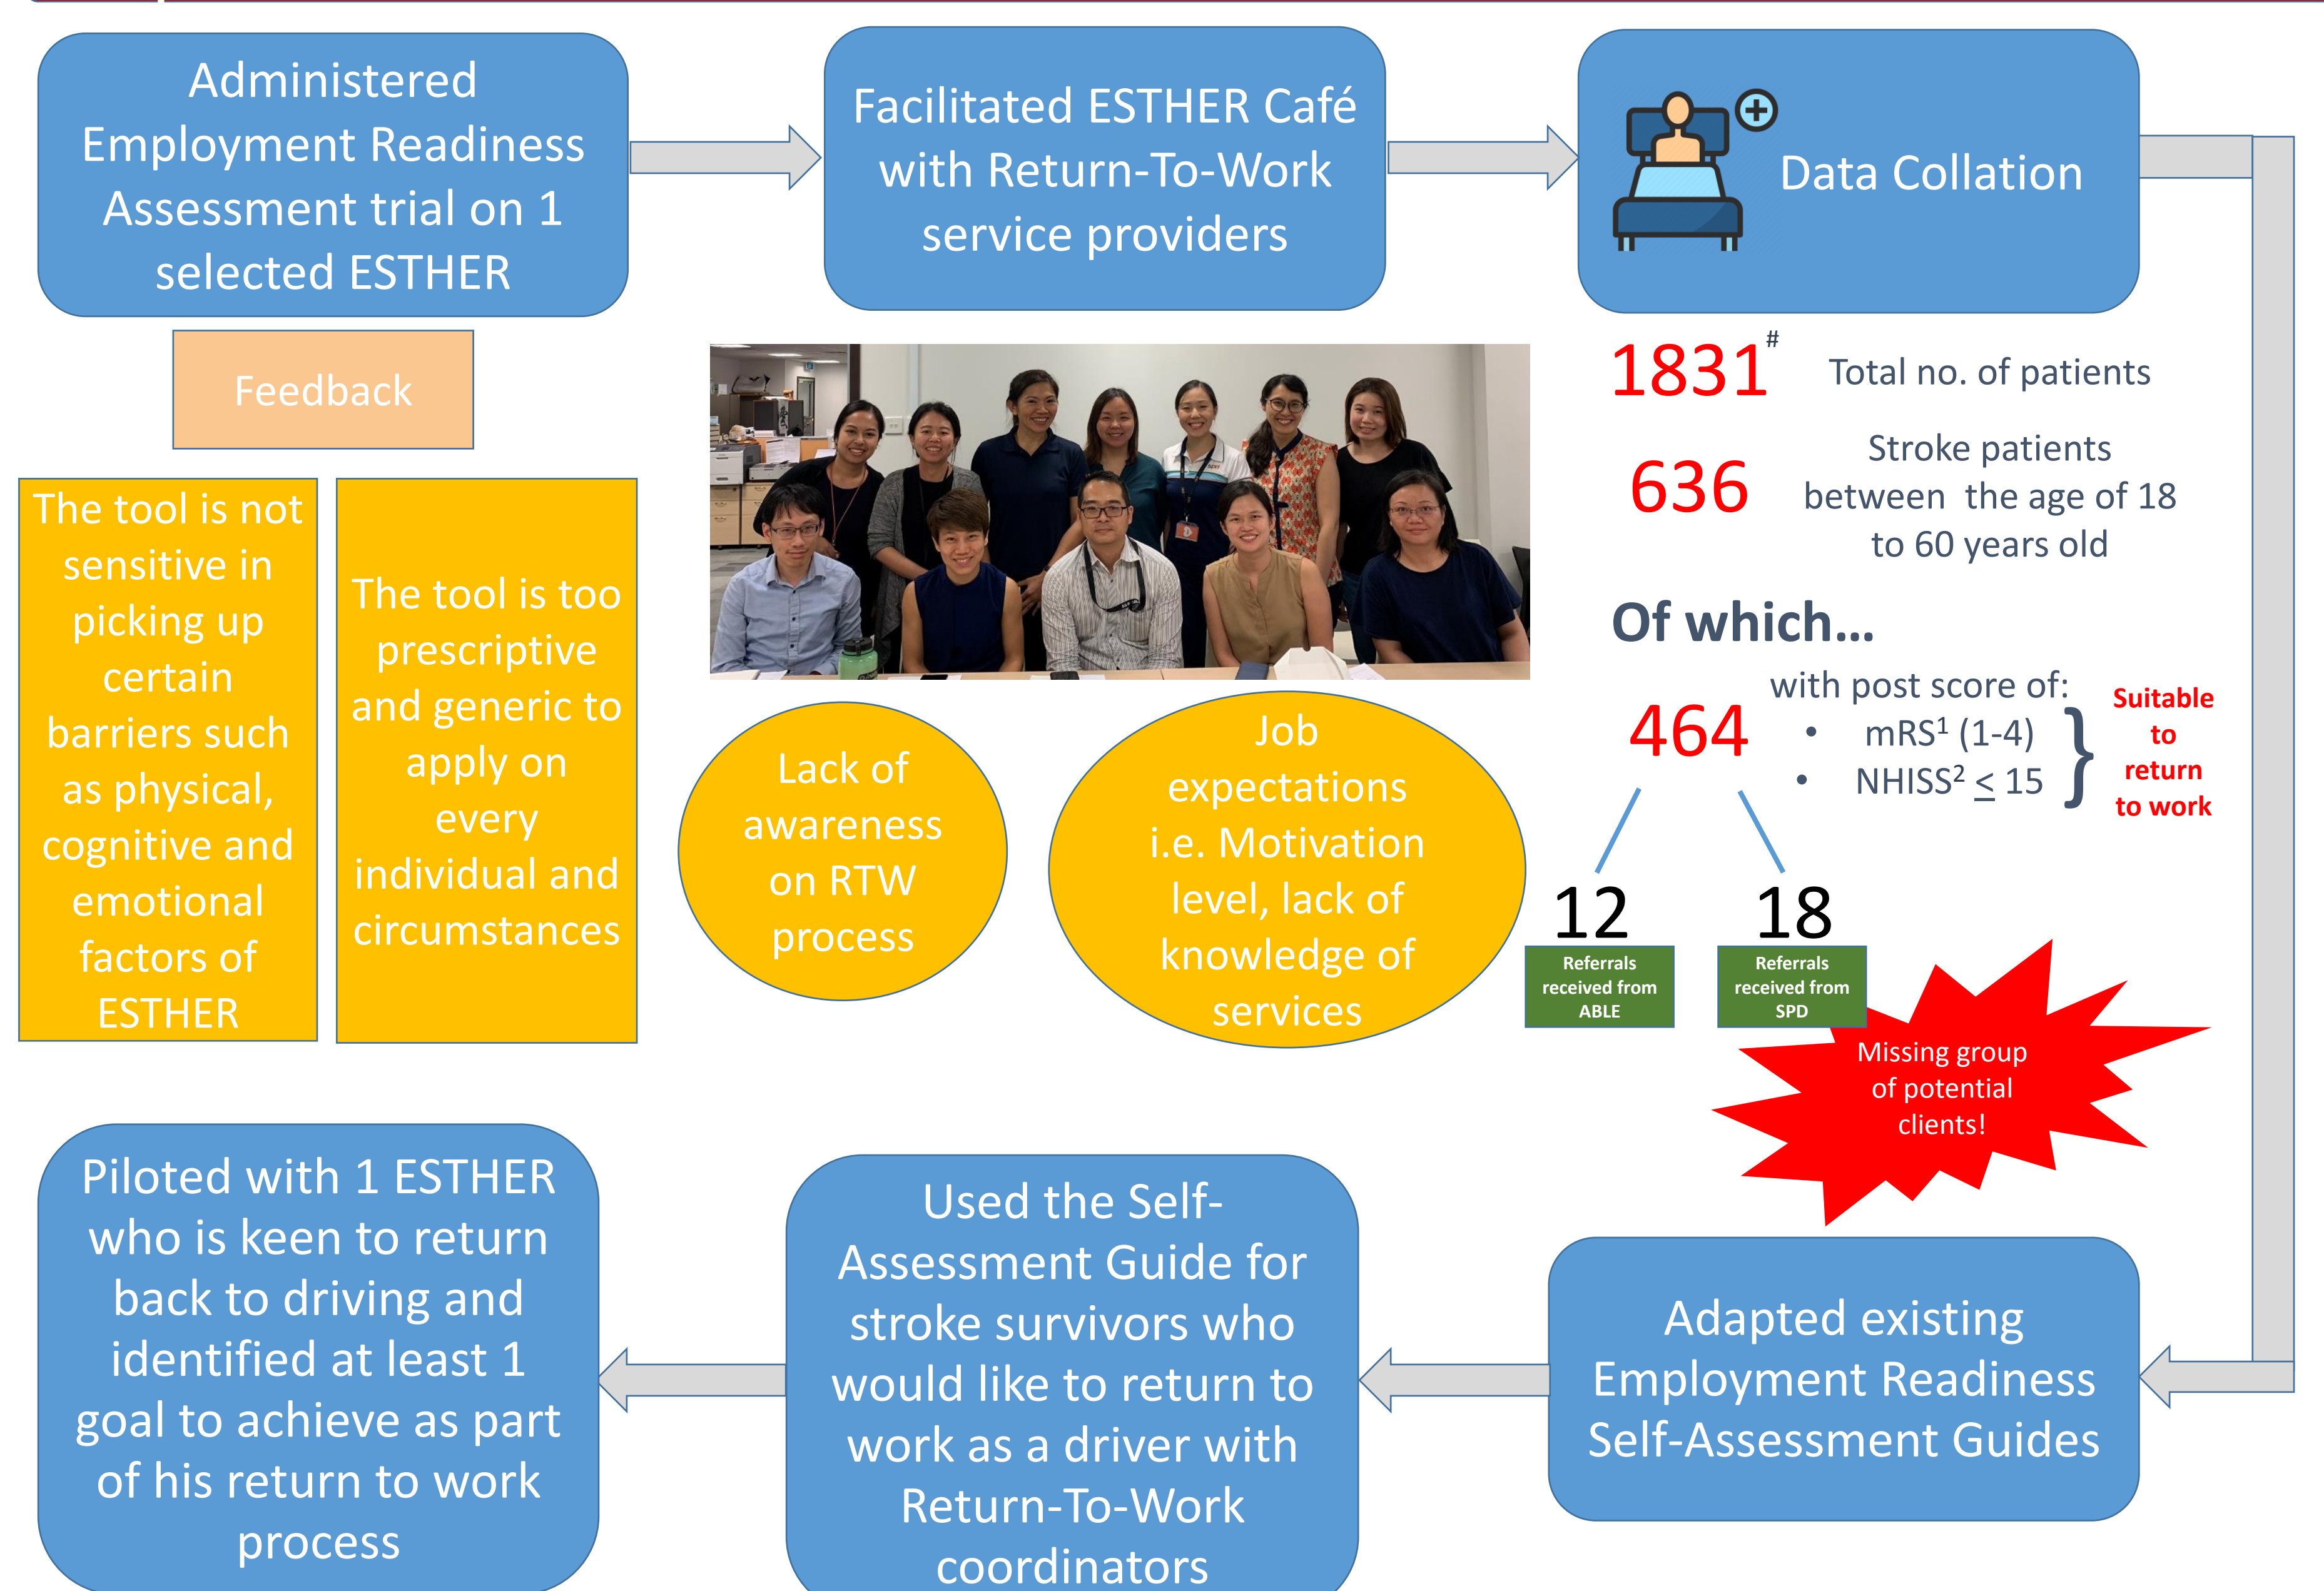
Administered Employment Readiness Assessment trial on 1 selected ESTHER

Facilitated ESTHER Café with Return-To-Work service providers

Data Collation

Feedback

The tool is not sensitive in picking up certain barriers such as physical, cognitive and emotional factors of ESTHER

The tool is too prescriptive and generic to apply on every individual and circumstances

Lack of awareness on RTW process

Job expectations i.e. Motivation level, lack of knowledge of services

$1831^{\#}$ Total no. of patients

636 Stroke patients between the age of 18 to 60 years old

Of which…

464 with post score of:
• mRS$^1$ (1-4)
• NHISS$^2 \leq 15$
Suitable to return to work

12
Referrals received from ABLE

18
Referrals received from SPD

Missing group of potential clients!

Piloted with 1 ESTHER who is keen to return back to driving and identified at least 1 goal to achieve as part of his return to work process

Used the Self-Assessment Guide for stroke survivors who would like to return to work as a driver with Return-To-Work coordinators

Adapted existing Employment Readiness Self-Assessment Guides